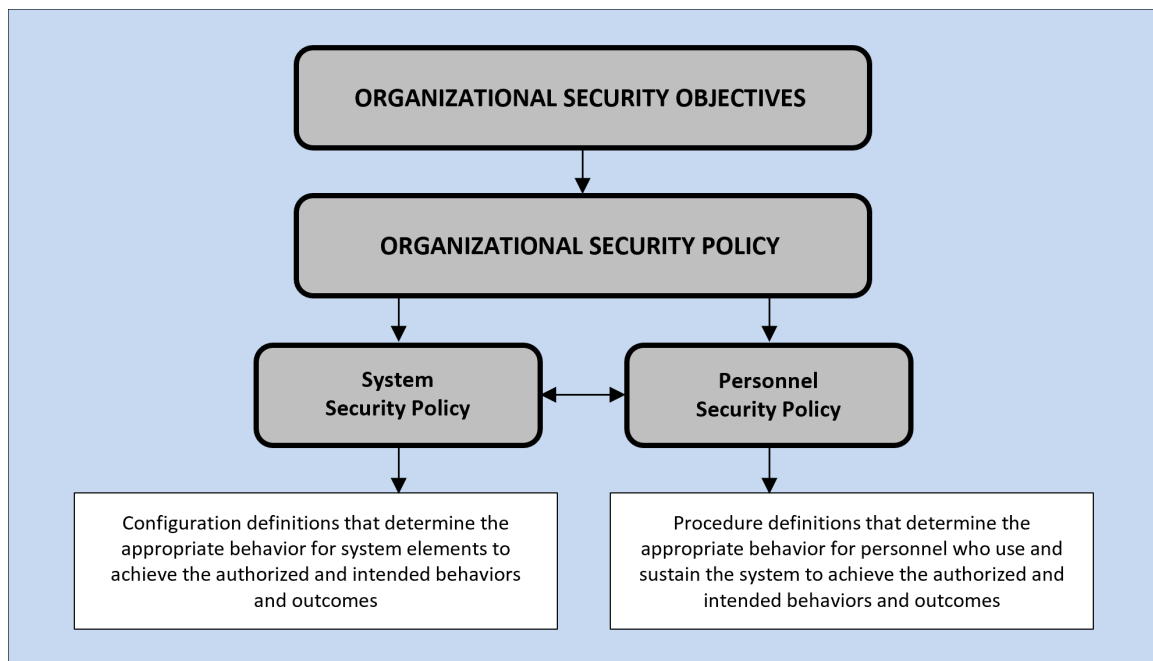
ORGANIZATIONAL SECURITY OBJECTIVES

ORGANIZATIONAL SECURITY POLICY

System Security Policy

Personnel Security Policy

Configuration definitions that determine the appropriate behavior for system elements to achieve the authorized and intended behaviors and outcomes

Procedure definitions that determine the appropriate behavior for personnel who use and sustain the system to achieve the authorized and intended behaviors and outcomes